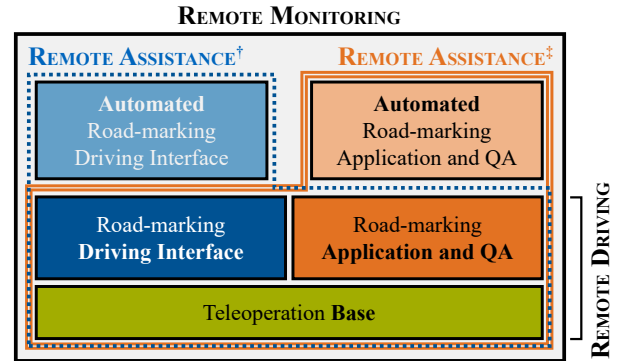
REMOTE MONITORING

REMOTE ASSISTANCE$^{\dagger}$

REMOTE ASSISTANCE$^{\ddagger}$

Automated Road-marking Driving Interface

Automated Road-marking Application and QA

Road-marking Driving Interface

Road-marking Application and QA

Teleoperation Base

REMOTE DRIVING